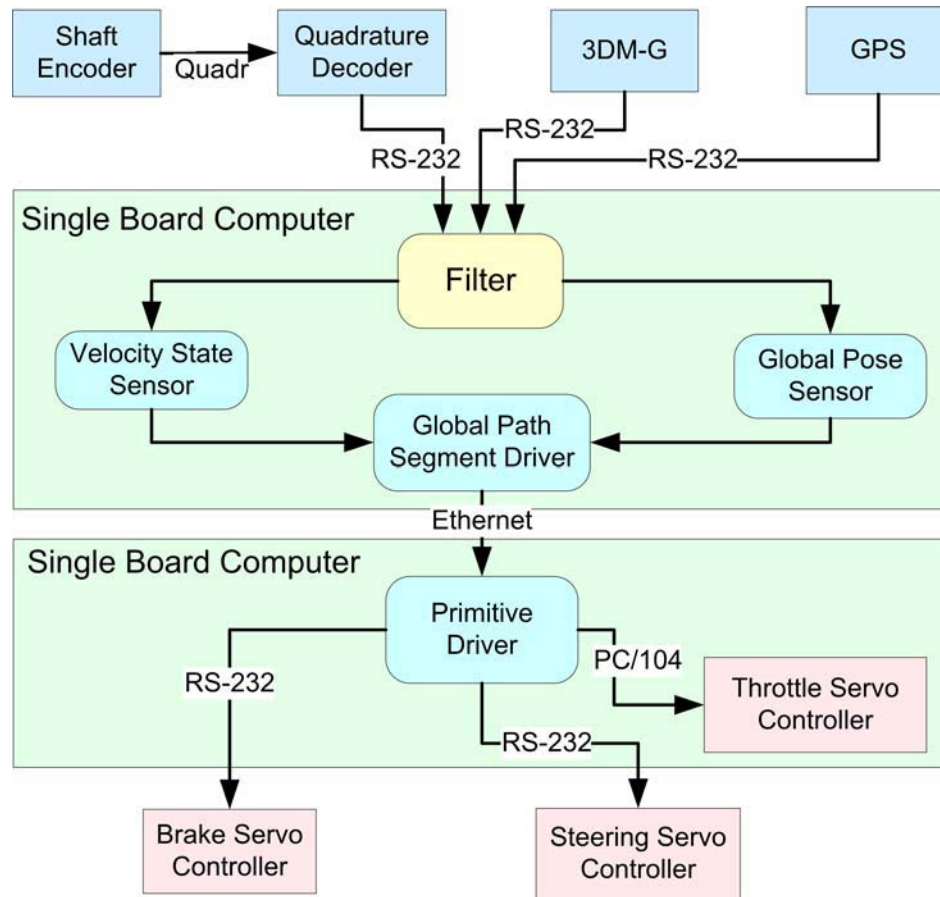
Shaft Encoder

Quadr

Quadrature Decoder

3DM-G

GPS

RS-232

RS-232

RS-232

Single Board Computer

Filter

Velocity State Sensor

Global Pose Sensor

Global Path Segment Driver

Ethernet

Single Board Computer

Primitive Driver

RS-232

PC/104

Throttle Servo Controller

RS-232

Brake Servo Controller

Steering Servo Controller